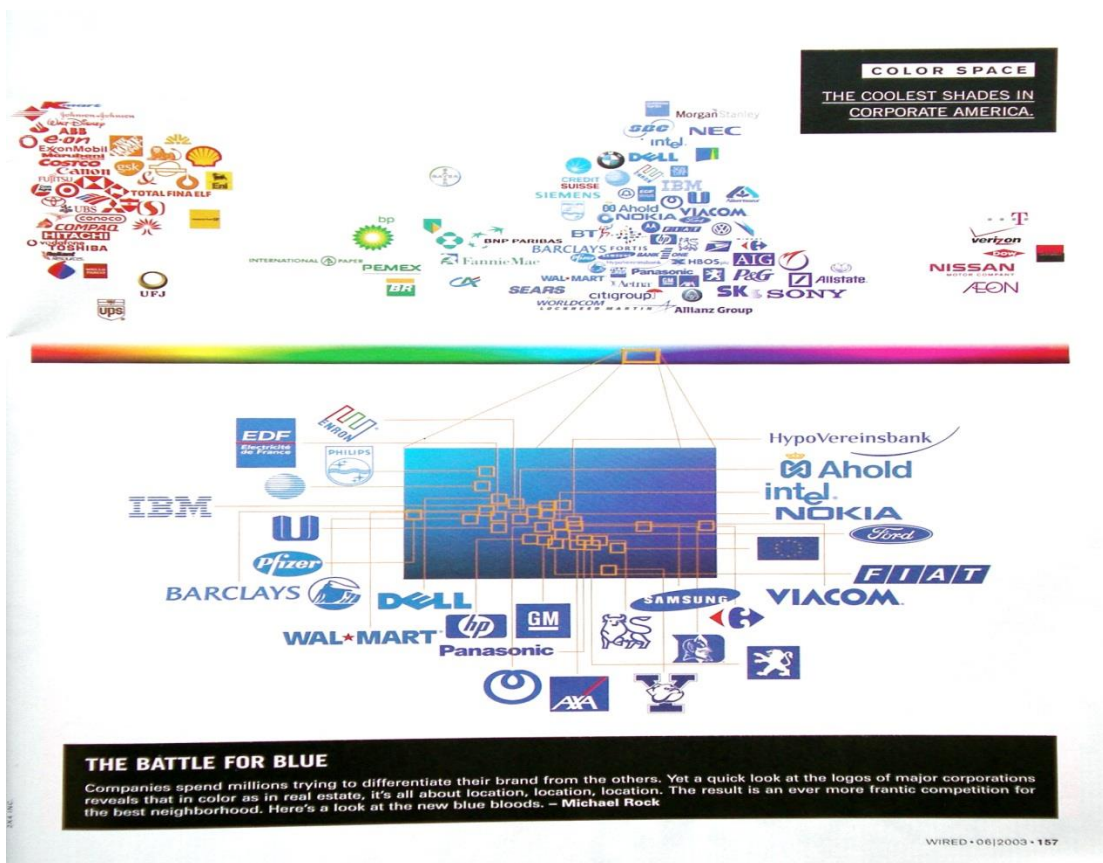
COLOR SPACE

THE COOLEST SHADES IN CORPORATE AMERICA.

Kmart
Johnson&Johnson
Walt Disney
ABB
e·on
ExxonMobil
Marubeni
COSTCO
Canon
FUJITSU
esk
TOTAL FINA ELF
Eni
UBS
CONOCO
COMPAQ
HITACHI
vodafone
TOSHIBA
UFJ
ups

INTERNATIONAL PAPER
bp
PEMEX
BR
BNP PARIBAS
Fannie Mae

Morgan Stanley
NEC
intel
DELL
CREDIT SUISSE
SIEMENS
IBM
Ahold
NOKIA
VIACOM
BT
FIAT
BARCLAYS
FORTIS
ONE
HBOS
AIG
WAL·MART
Aetna
Panasonic
P&G
Allstate
SEARS
citigroup
SK
SONY
WORLDCOM
LOCKHEED MARTIN
Allianz Group

T
verizon
DOW
NISSAN
MOTOR COMPANY
ÆON

EDF
Electricité de France
ENRON
PHILIPS
IBM
Pfizer
BARCLAYS
DELL
WAL★MART
hp
GM
Panasonic
AXA
SAMSUNG
HypoVereinsbank
Ahold
intel
NOKIA
Ford
FIAT
VIACOM

THE BATTLE FOR BLUE

Companies spend millions trying to differentiate their brand from the others. Yet a quick look at the logos of major corporations reveals that in color as in real estate, it's all about location, location, location. The result is an ever more frantic competition for the best neighborhood. Here's a look at the new blue bloods. – Michael Rock

2X4 INC.

WIRED · 06|2003 · 157